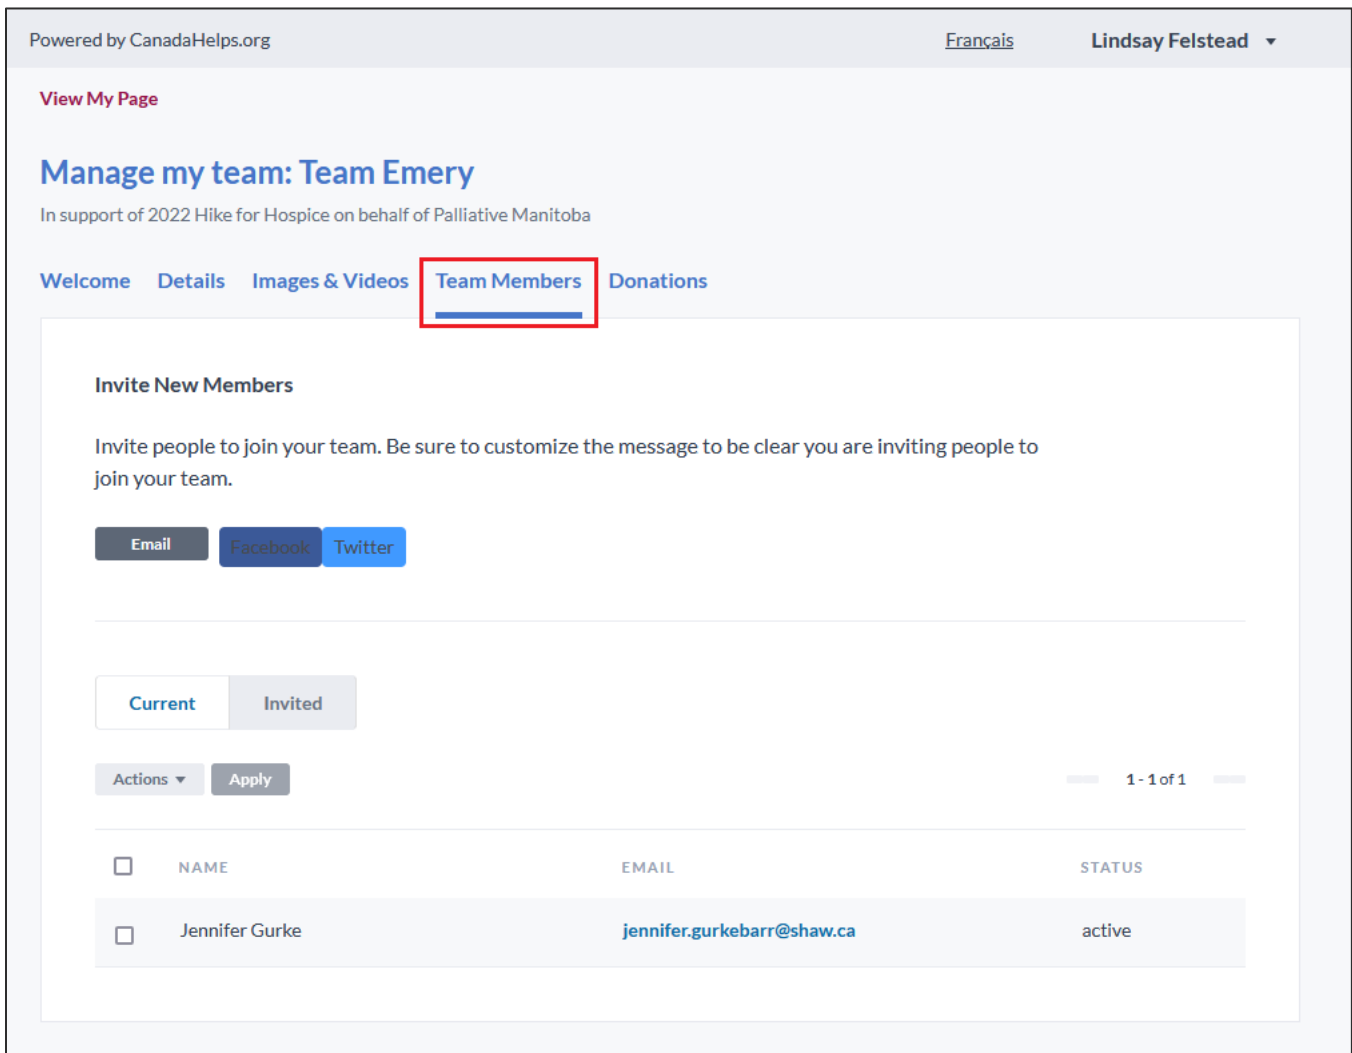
Powered by CanadaHelps.org

Français

Lindsay Felstead

View My Page

Manage my team: Team Emery

In support of 2022 Hike for Hospice on behalf of Palliative Manitoba

Welcome Details Images & Videos Team Members Donations

Invite New Members

Invite people to join your team. Be sure to customize the message to be clear you are inviting people to join your team.

Email Facebook Twitter

Current Invited

Actions Apply

1 - 1 of 1

| | NAME | EMAIL | STATUS |
|---|---|---|---|
| | Jennifer Gurke | jennifer.gurkebarr@shaw.ca | active |